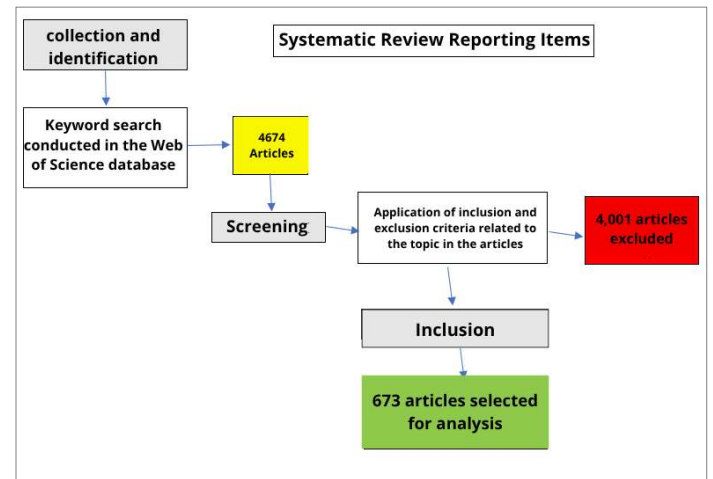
collection and identification

Systematic Review Reporting Items

Keyword search conducted in the Web of Science database

4674 Articles

Screening

Application of inclusion and exclusion criteria related to the topic in the articles

4,001 articles excluded

Inclusion

673 articles selected for analysis